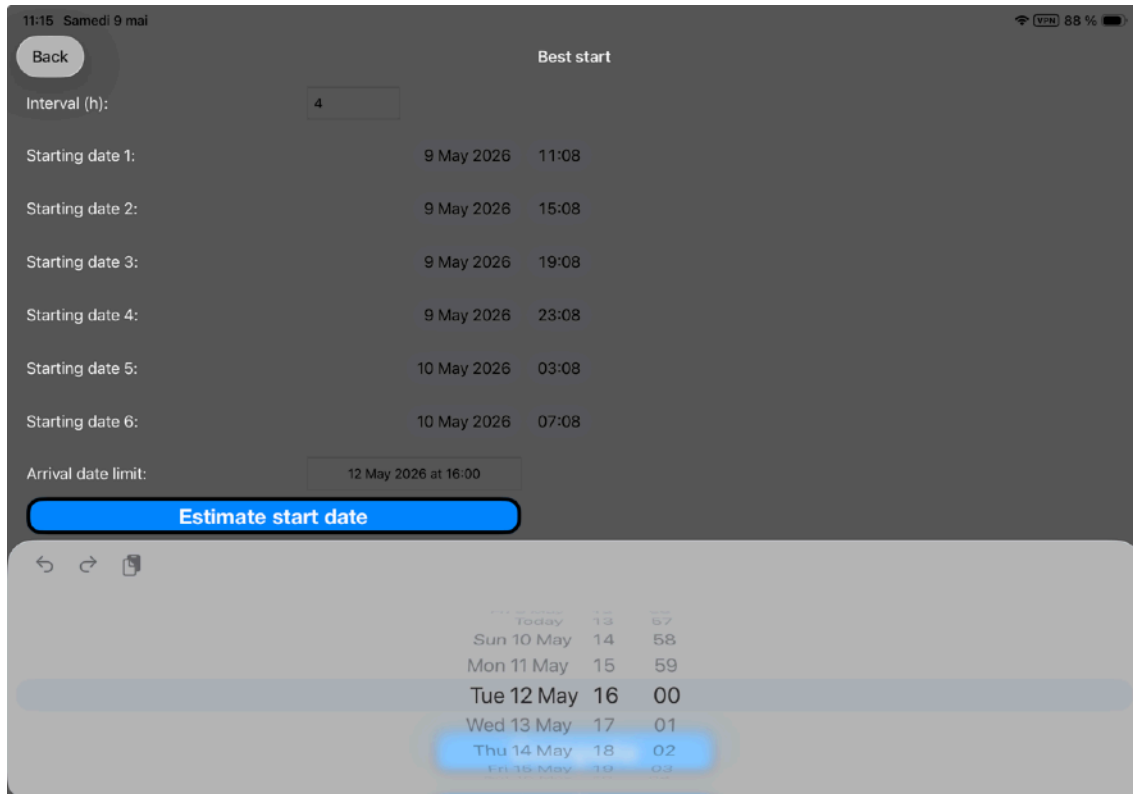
11:15 Samedi 9 mai

VPN 88 %

Back

Best start

Interval (h): 4

Starting date 1: 9 May 2026 11:08

Starting date 2: 9 May 2026 15:08

Starting date 3: 9 May 2026 19:08

Starting date 4: 9 May 2026 23:08

Starting date 5: 10 May 2026 03:08

Starting date 6: 10 May 2026 07:08

Arrival date limit: 12 May 2026 at 16:00

Estimate start date

Today 13 57
Sun 10 May 14 58
Mon 11 May 15 59
Tue 12 May 16 00
Wed 13 May 17 01
Thu 14 May 18 02
Fri 15 May 19 03